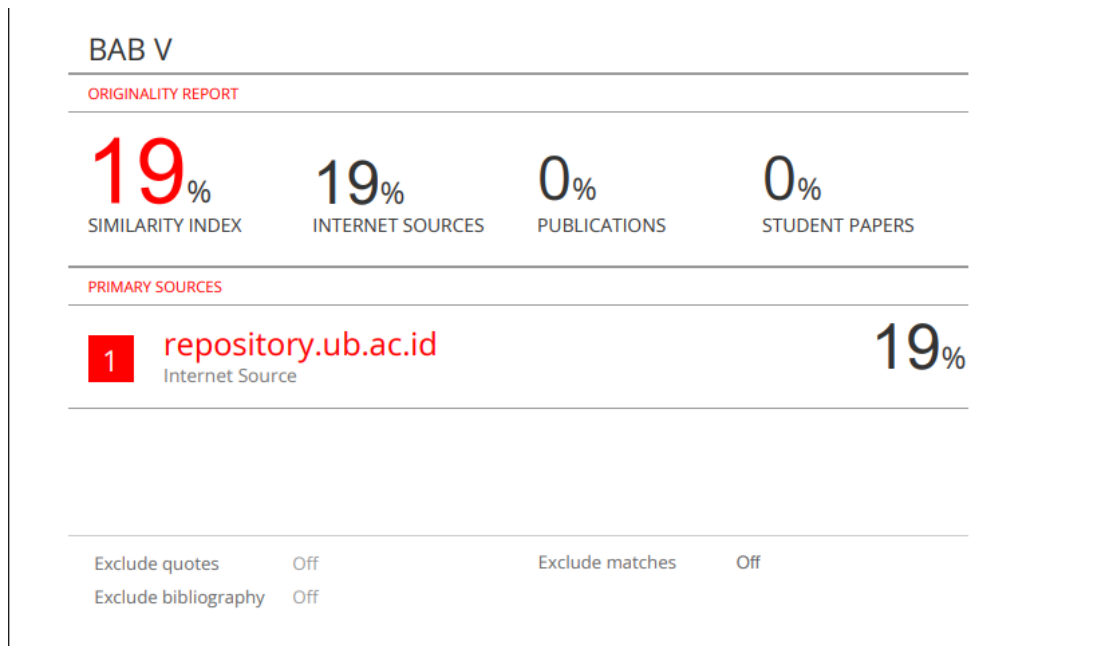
BAB V

ORIGINALITY REPORT

19%
SIMILARITY INDEX

19%
INTERNET SOURCES

0%
PUBLICATIONS

0%
STUDENT PAPERS

PRIMARY SOURCES

1
repository.ub.ac.id
Internet Source
19%

Exclude quotes Off
Exclude bibliography Off
Exclude matches Off